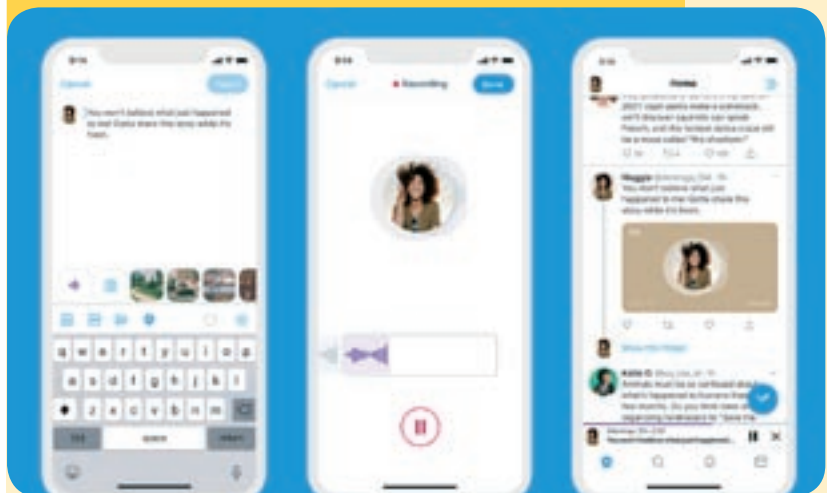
Cancel

You won't believe what just happened to me! Gotta share this story while it's fresh.

q w e r t y u i o p
a s d f g h j k l
z x c v b n m
123 space return

Cancel
Recording
Done

Home

Maggie
You won't believe what just happened to me! Gotta share this story while it's fresh.

Show this thread

Katie O.